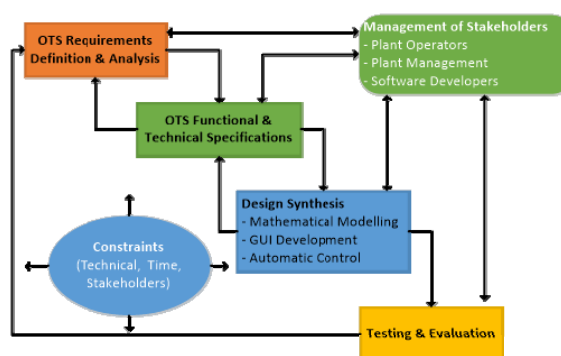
OTS Requirements Definition & Analysis

Management of Stakeholders
- Plant Operators
- Plant Management
- Software Developers

OTS Functional & Technical Specifications

Design Synthesis
- Mathematical Modelling
- GUI Development
- Automatic Control

Constraints (Technical, Time, Stakeholders)

Testing & Evaluation